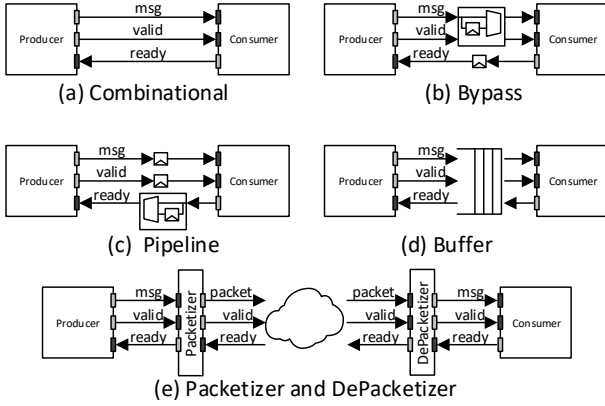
Producer
msg
valid
ready
Consumer
(a) Combinational

Producer
msg
valid
ready
Consumer
(b) Bypass

Producer
msg
valid
ready
Consumer
(c) Pipeline

Producer
msg
valid
ready
Consumer
(d) Buffer

Producer
msg
valid
ready
Packetizer
packet
valid
ready
packet
valid
ready
DePacketizer
msg
valid
ready
Consumer
(e) Packetizer and DePacketizer